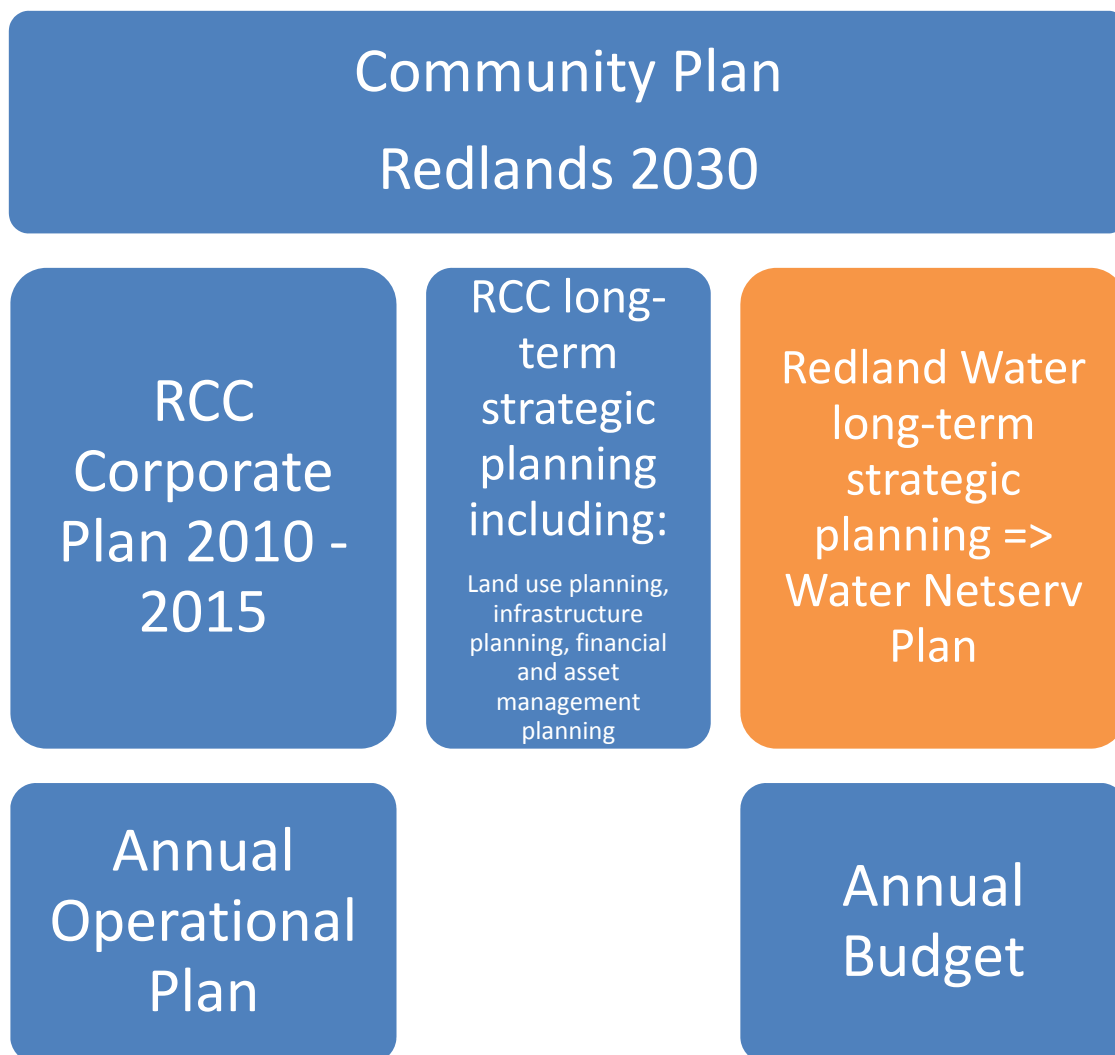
Community Plan
Redlands 2030

RCC Corporate Plan 2010 - 2015

RCC long-term strategic planning including:

Land use planning, infrastructure planning, financial and asset management planning

Redland Water long-term strategic planning => Water Netserv Plan

Annual Operational Plan

Annual Budget